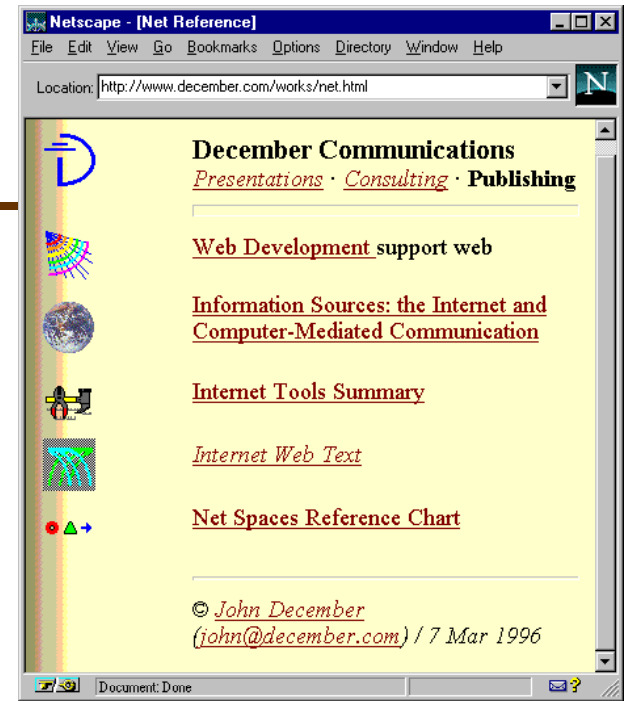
Netscape - [Net Reference]

File Edit View Go Bookmarks Options Directory Window Help

Location: http://www.december.com/works/net.html

N

December Communications
Presentations · Consulting · Publishing

Web Development support web

Information Sources: the Internet and Computer-Mediated Communication

Internet Tools Summary

Internet Web Text

Net Spaces Reference Chart

© John December
(john@december.com) / 7 Mar 1996

Document: Done